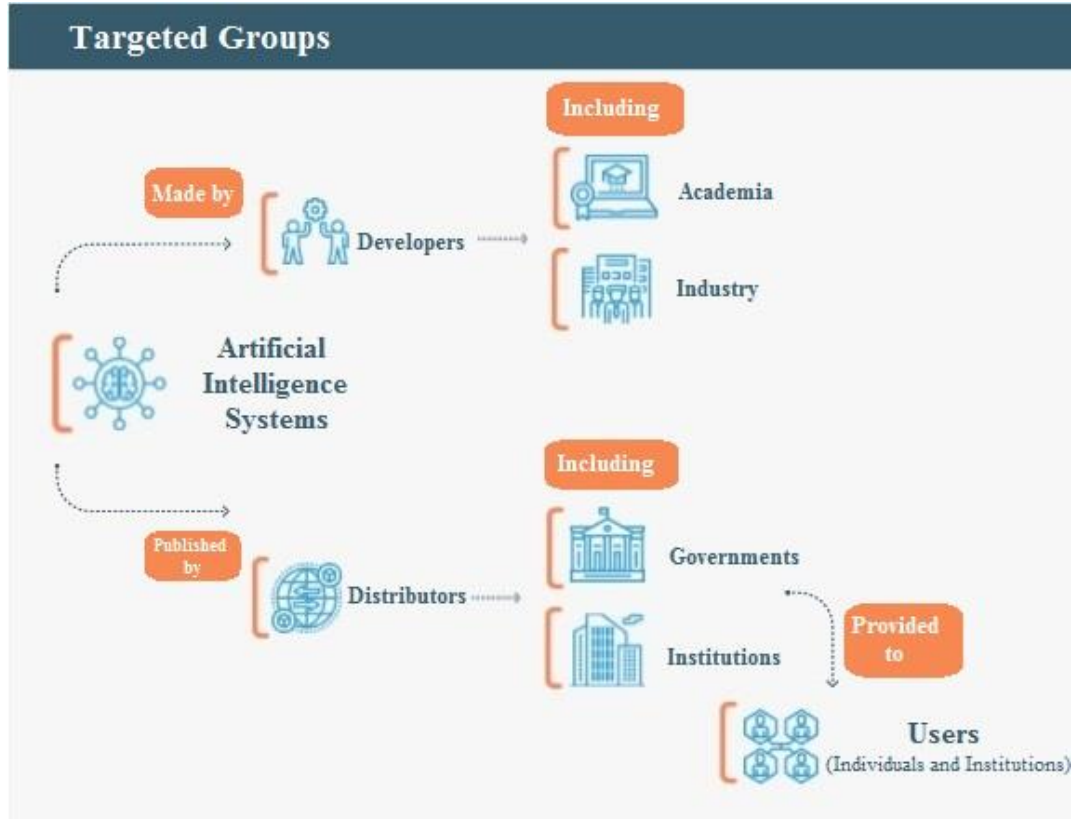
Targeted Groups

Made by

Developers

Including

Academia

Industry

Artificial Intelligence Systems

Published by

Distributors

Including

Governments

Institutions

Provided to

Users
(Individuals and Institutions)